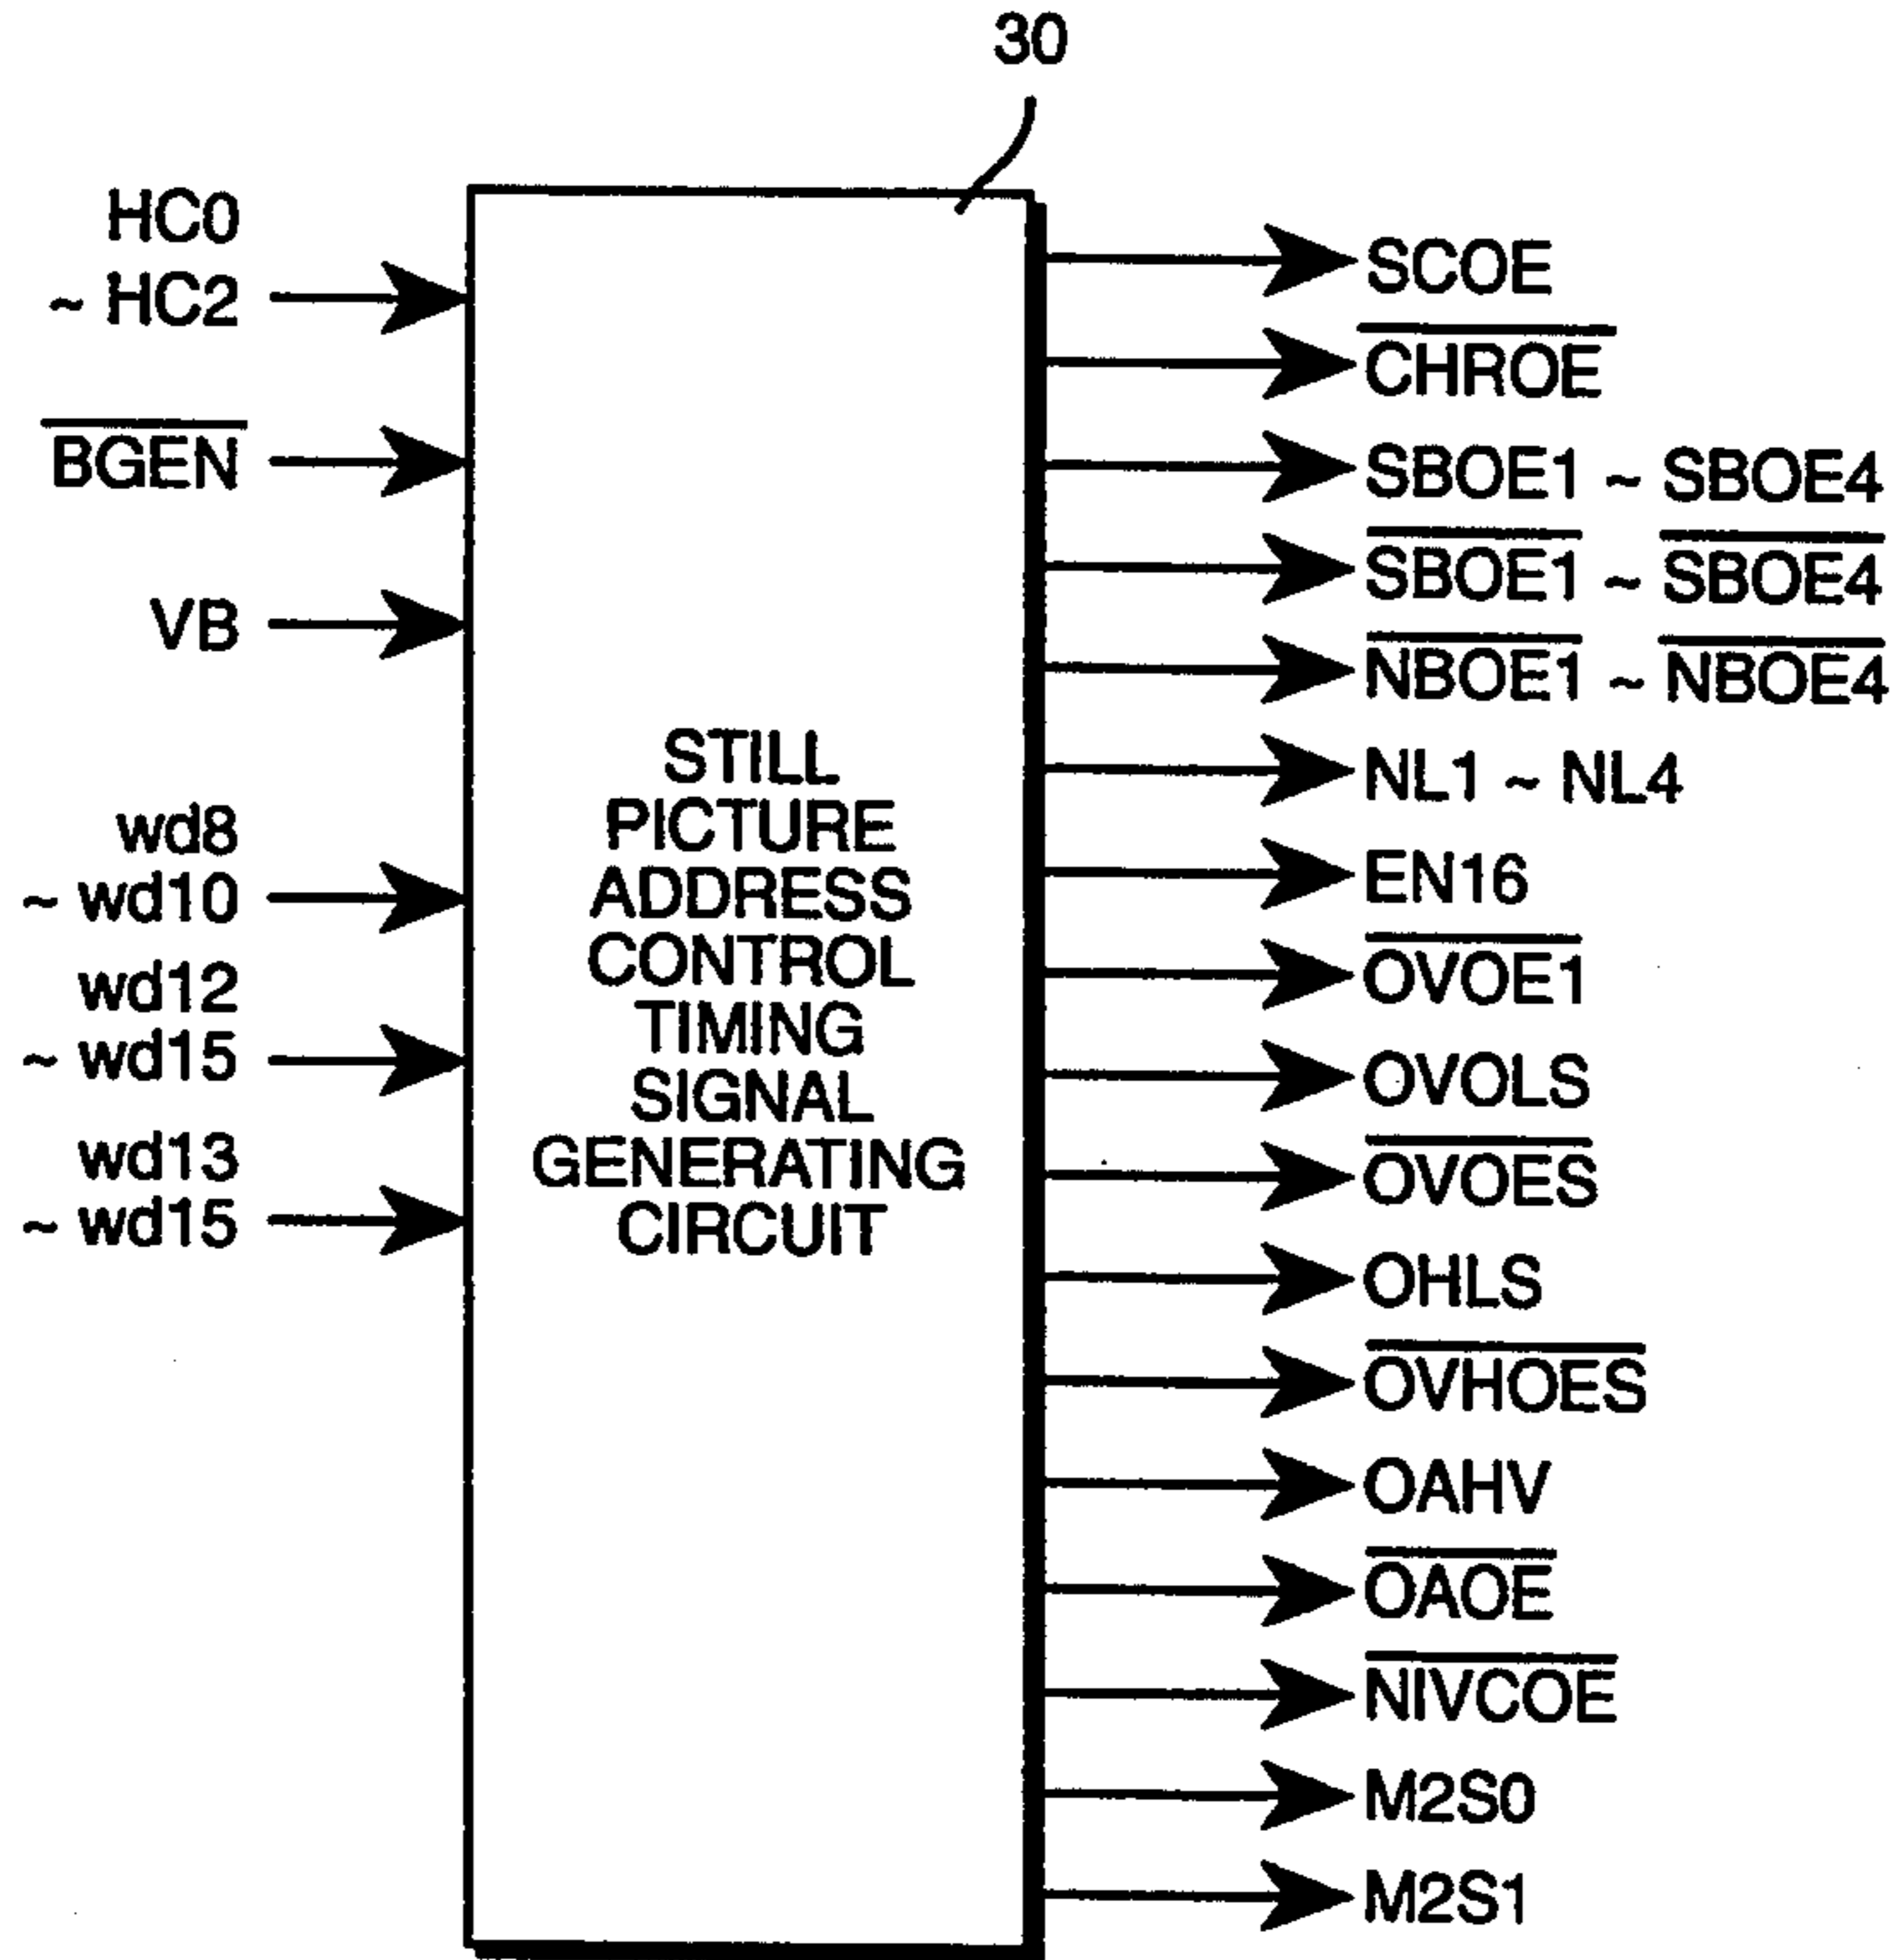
30

HC0 ~ HC2

$\overline{BGEN}$

VB

wd8 ~ wd10

wd12 ~ wd15

wd13 ~ wd15

STILL PICTURE ADDRESS CONTROL TIMING SIGNAL GENERATING CIRCUIT

SCOE

$\overline{CHROE}$

SBOE1 ~ SBOE4

$\overline{SBOE1}$ ~ $\overline{SBOE4}$

$\overline{NBOE1}$ ~ $\overline{NBOE4}$

NL1 ~ NL4

EN16

$\overline{OVOE1}$

OVOLS

$\overline{OVOES}$

OHLS

$\overline{OVHOES}$

OAHV

$\overline{OAOE}$

$\overline{NIVCOE}$

M2S0

M2S1